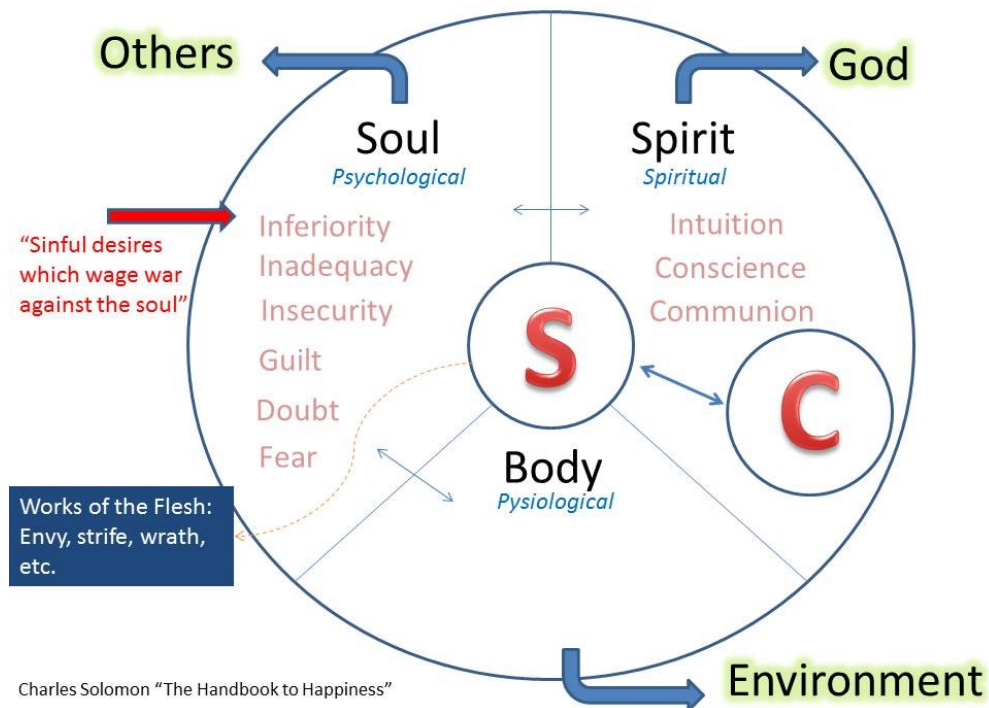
Others

God

Soul
Psychological

Spirit
Spiritual

"Sinful desires which wage war against the soul"

Inferiority
Inadequacy
Insecurity
Guilt
Doubt
Fear

Intuition
Conscience
Communion

S

C

Body
Pysiological

Works of the Flesh: Envy, strife, wrath, etc.

Charles Solomon "The Handbook to Happiness"

Environment